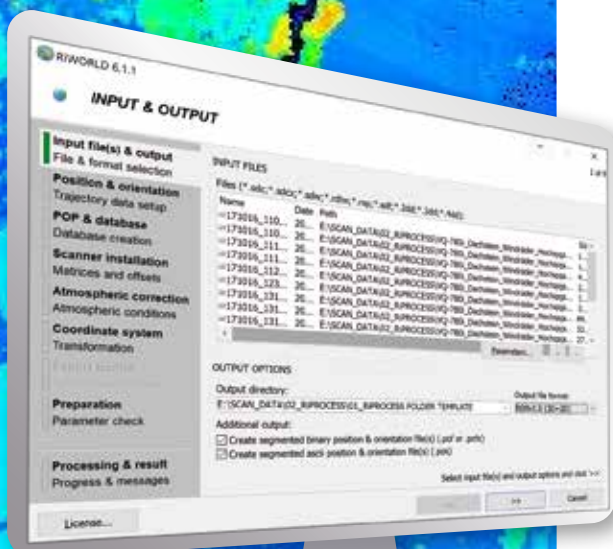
RIWORLD 6.1.1

INPUT & OUTPUT

Input file(s) & output
File & format selection

Position & orientation
Trajectory data setup

POP & database
Database creation

Scanner installation
Matrices and offsets

Atmospheric correction
Atmospheric conditions

Coordinate system
Transformation

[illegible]

Preparation
Parameter check

Processing & result
Progress & messages

License...

INPUT FILES

Files (*.sdc;*.sdcx;*.sdw;*.rdbx;*.rxp;*.sdf;*.588;*.2dd;*.rdd):

| Name | Date | Path | Si |
|---|---|---|---|
| 173016_110... | 20... | E:\SCAN_DATA\02_RIPROCESS\VQ-780i_Dachstein_Windrader_Hochspg... | 1... |
| 173016_110... | 20... | E:\SCAN_DATA\02_RIPROCESS\VQ-780i_Dachstein_Windrader_Hochspg... | 1... |
| 173016_111... | 20... | E:\SCAN_DATA\02_RIPROCESS\VQ-780i_Dachstein_Windrader_Hochspg... | 1... |
| 173016_111... | 20... | E:\SCAN_DATA\02_RIPROCESS\VQ-780i_Dachstein_Windrader_Hochspg... | 1... |
| 173016_112... | 20... | E:\SCAN_DATA\02_RIPROCESS\VQ-780i_Dachstein_Windrader_Hochspg... | 1... |
| 173016_123... | 20... | E:\SCAN_DATA\02_RIPROCESS\VQ-780i_Dachstein_Windrader_Hochspg... | 1... |
| 173016_131... | 20... | E:\SCAN_DATA\02_RIPROCESS\VQ-780i_Dachstein_Windrader_Hochspg... | 1... |
| 173016_131... | 20... | E:\SCAN_DATA\02_RIPROCESS\VQ-780i_Dachstein_Windrader_Hochspg... | 1... |
| 173016_131... | 20... | E:\SCAN_DATA\02_RIPROCESS\VQ-780i_Dachstein_Windrader_Hochspg... | 3... |
| 173016_131... | 20... | E:\SCAN_DATA\02_RIPROCESS\VQ-780i_Dachstein_Windrader_Hochspg... | 2... |

Extension...

OUTPUT OPTIONS

Output directory:
E:\SCAN_DATA\02_RIPROCESS\01_RIPROCESS FOLDER TEMPLATE

Output file format:
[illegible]

Additional output:
Create segmented binary position & orientation file(s) (.pof or .pofx)
Create segmented ascii position & orientation file(s) (.poq)

Select input file(s) and output options and click '>>'.

>> Cancel